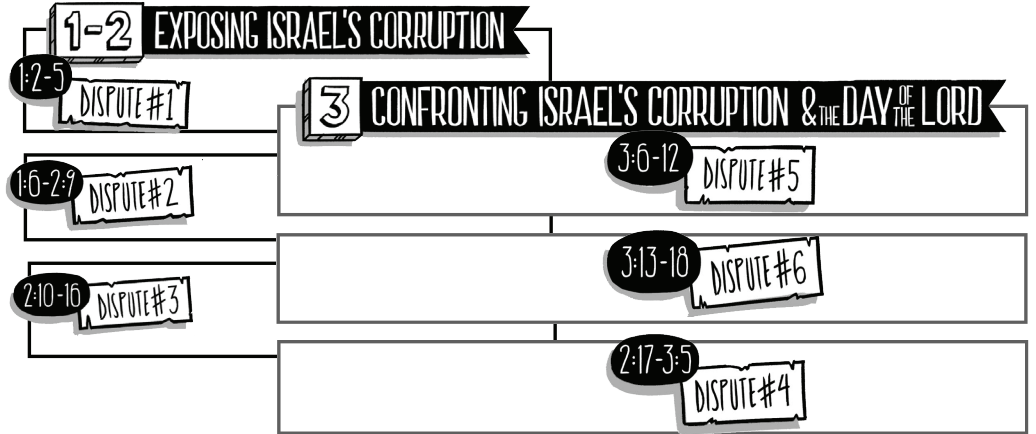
1-2 EXPOSING ISRAEL'S CORRUPTION

1:2-5 DISPUTE #1

1:6-2:9 DISPUTE #2

2:10-16 DISPUTE #3

3 CONFRONTING ISRAEL'S CORRUPTION & THE DAY OF THE LORD

3:6-12 DISPUTE #5

3:13-18 DISPUTE #6

2:17-3:5 DISPUTE #4